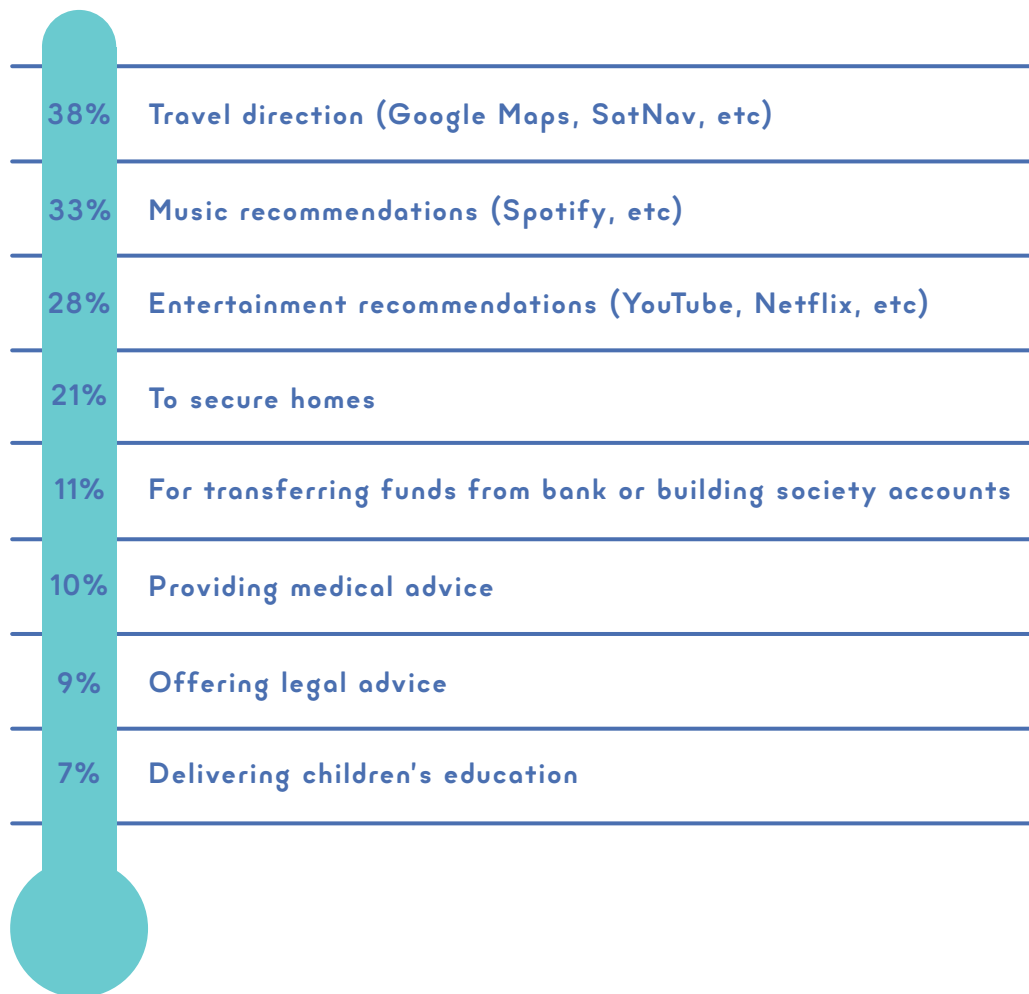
38% Travel direction (Google Maps, SatNav, etc)

33% Music recommendations (Spotify, etc)

28% Entertainment recommendations (YouTube, Netflix, etc)

21% To secure homes

11% For transferring funds from bank or building society accounts

10% Providing medical advice

9% Offering legal advice

7% Delivering children's education